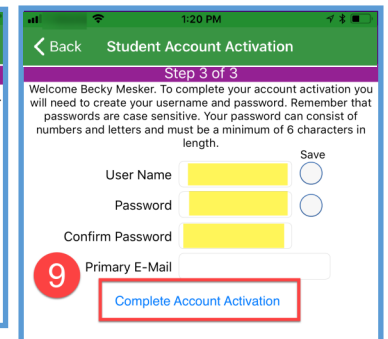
1:20 PM

Back Student Account Activation

Step 3 of 3

Welcome Becky Mesker. To complete your account activation you will need to create your username and password. Remember that passwords are case sensitive. Your password can consist of numbers and letters and must be a minimum of 6 characters in length.

Save

User Name

Password

Confirm Password

9

Primary E-Mail

Complete Account Activation